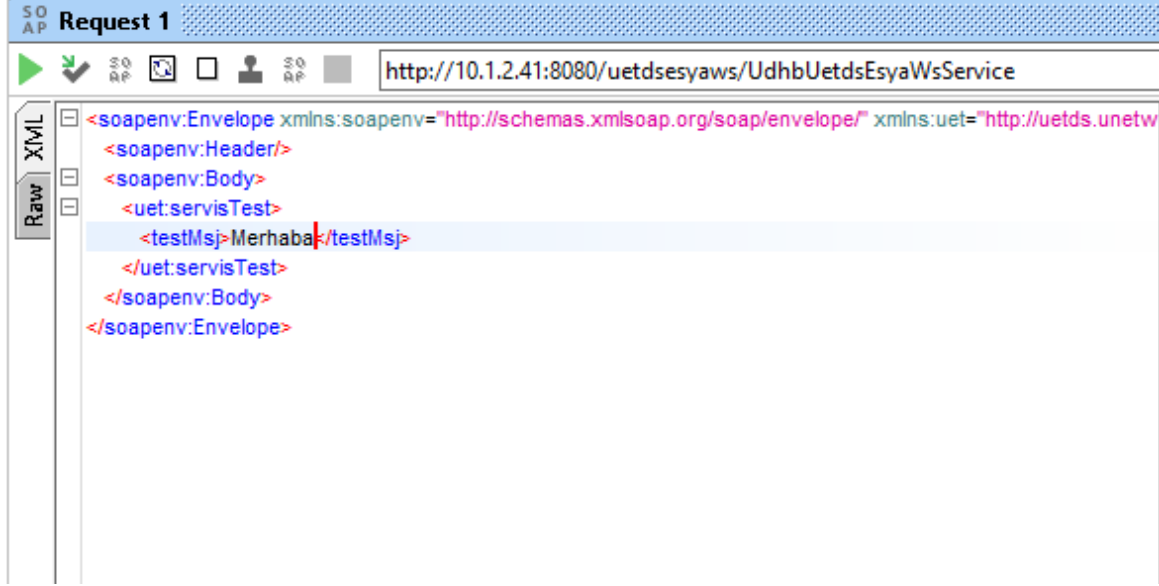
SO AP Request 1

http://10.1.2.41:8080/uetdsesyaws/UdhbUetdsEsyaWsService

XML
Raw

<soapenv:Envelope xmlns:soapenv="http://schemas.xmlsoap.org/soap/envelope/" xmlns:uet="http://uetds.unetw
<soapenv:Header/>
<soapenv:Body>
<uet:servisTest>
<testMsj>Merhaba</testMsj>
</uet:servisTest>
</soapenv:Body>
</soapenv:Envelope>